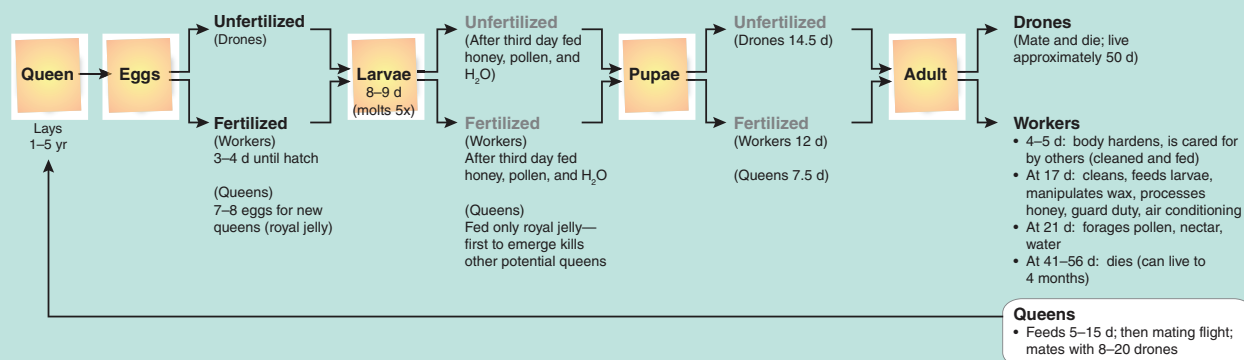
Queen

Lays
1–5 yr

Eggs

Unfertilized
(Drones)

Fertilized
(Workers)
3–4 d until hatch

(Queens)
7–8 eggs for new queens (royal jelly)

Larvae
8–9 d
(molts 5x)

Unfertilized
(After third day fed honey, pollen, and $H_2O$)

Fertilized
(Workers)
After third day fed honey, pollen, and $H_2O$

(Queens)
Fed only royal jelly—first to emerge kills other potential queens

Pupae

Unfertilized
(Drones 14.5 d)

Fertilized
(Workers 12 d)

(Queens 7.5 d)

Adult

Drones
(Mate and die; live approximately 50 d)

Workers
• 4–5 d: body hardens, is cared for by others (cleaned and fed)
• At 17 d: cleans, feeds larvae, manipulates wax, processes honey, guard duty, air conditioning
• At 21 d: forages pollen, nectar, water
• At 41–56 d: dies (can live to 4 months)

Queens
• Feeds 5–15 d; then mating flight; mates with 8–20 drones